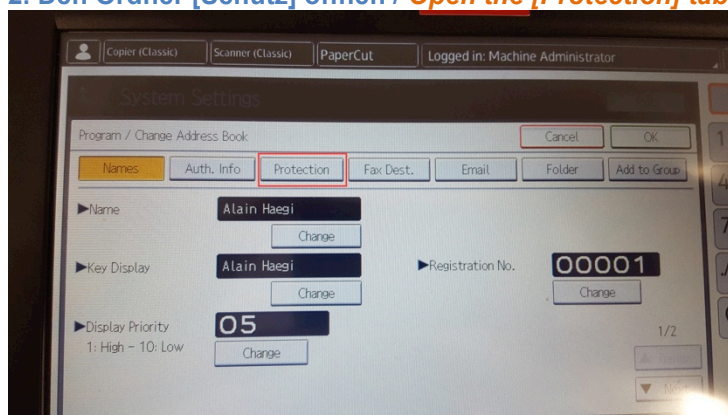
2. Den Gräfner [Schutz] öffnen / Open the [Protection] tab

Copier (Classic)
Scanner (Classic)
PaperCut
Logged in: Machine Administrator

System Settings

Program / Change Address Book
Cancel
OK

Names
Auth. Info
Protection
Fax Dest.
Email
Folder
Add to Group

►Name
Alain Haegi
Change

►Key Display
Alain Haegi
Change

►Registration No.
00001
Change

►Display Priority
1: High – 10: Low
05
Change

1/2

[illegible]
▼ N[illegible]